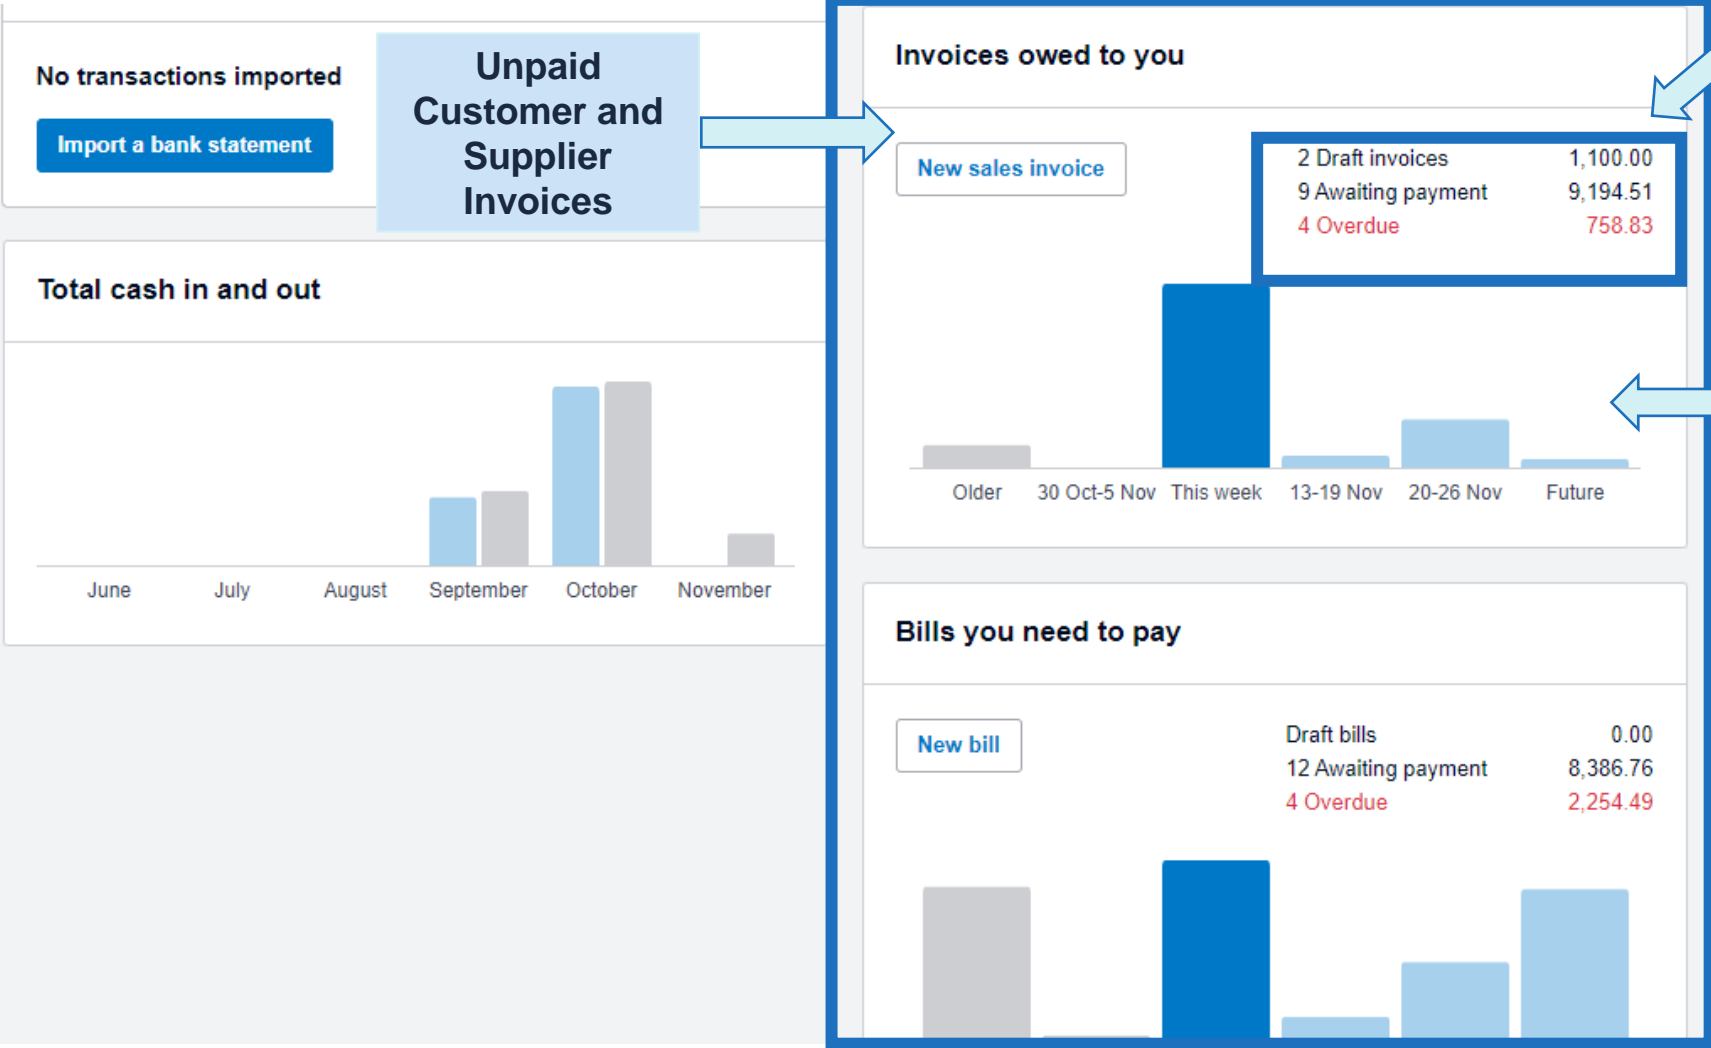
No transactions imported

Import a bank statement

Unpaid Customer and Supplier Invoices

Total cash in and out

June July August September October November

Invoices owed to you

New sales invoice

| | |
|---|---|
| 2 Draft invoices | 1,100.00 |
| 9 Awaiting payment | 9,194.51 |
| 4 Overdue | 758.83 |

Older 30 Oct-5 Nov This week 13-19 Nov 20-26 Nov Future

Bills you need to pay

New bill

| | |
|---|---|
| Draft bills | 0.00 |
| 12 Awaiting payment | 8,386.76 |
| 4 Overdue | 2,254.49 |